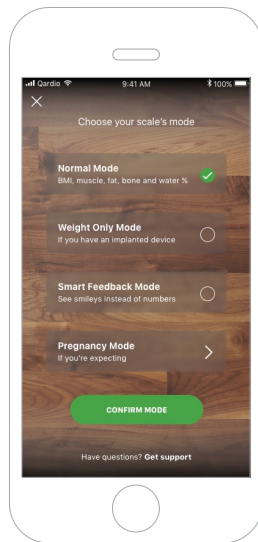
Qardio 9:41 AM 100%

×

Choose your scale's mode

Normal Mode
BMI, muscle, fat, bone and water %

Weight Only Mode
If you have an implanted device

Smart Feedback Mode
See smileys instead of numbers

Pregnancy Mode
If you're expecting

CONFIRM MODE

Have questions? Get support